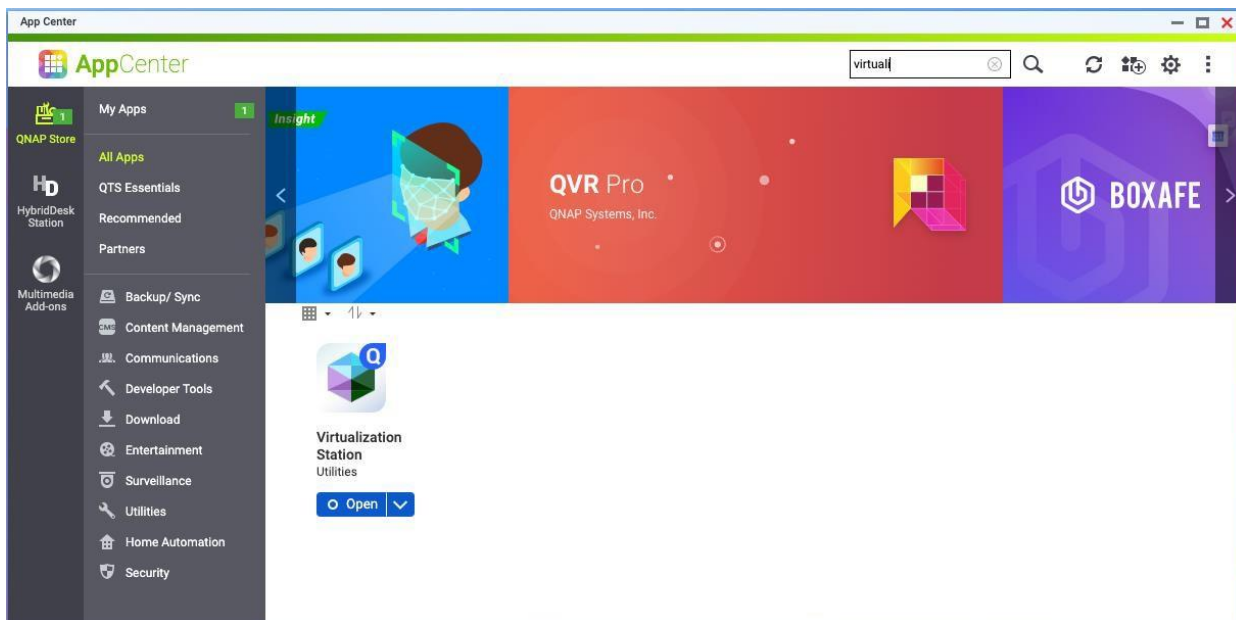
App Center

AppCenter

virtuali

1
QNAP Store

HybridDesk Station

Multimedia Add-ons

My Apps 1

All Apps
QTS Essentials
Recommended
Partners

Backup/ Sync
Content Management
Communications
Developer Tools
Download
Entertainment
Surveillance
Utilities
Home Automation
Security

Insight

QVR Pro
QNAP Systems, Inc.

BOXAFE

Virtualization Station
Utilities

Open